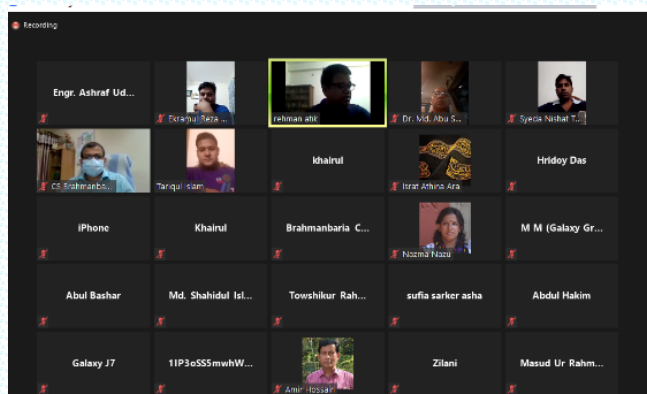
Recording

Engr. Ashraf Ud...
Ekramul Reza ...
rehman atik
Dr. Md. Abu S...
Syeda Nishat T...

CS Brahmanba...
Tariqul Islam
khairul
Israt Athina Ara
Hridoy Das

iPhone
Khairul
Brahmanbaria C...
Nozma Nazu
M M (Galaxy Gr...

Abul Bashar
Md. Shahidul Isl...
Towshikur Rah...
sufia sarker asha
Abdul Hakim

Galaxy J7
1IP3oSS5mwhW...
Amir Hossain
Zilani
Masud Ur Rahm...